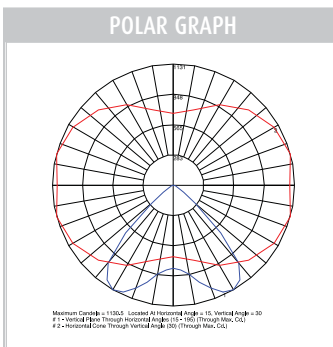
POLAR GRAPH

1131

848

565

283

Maximum Candela = 1130.5 Located At Horizontal Angle = 15, Vertical Angle = 30
# 1 - Vertical Plane Through Horizontal Angles (15 - 195) (Through Max. Cd.)
# 2 - Horizontal Cone Through Vertical Angle (30) (Through Max. Cd.)